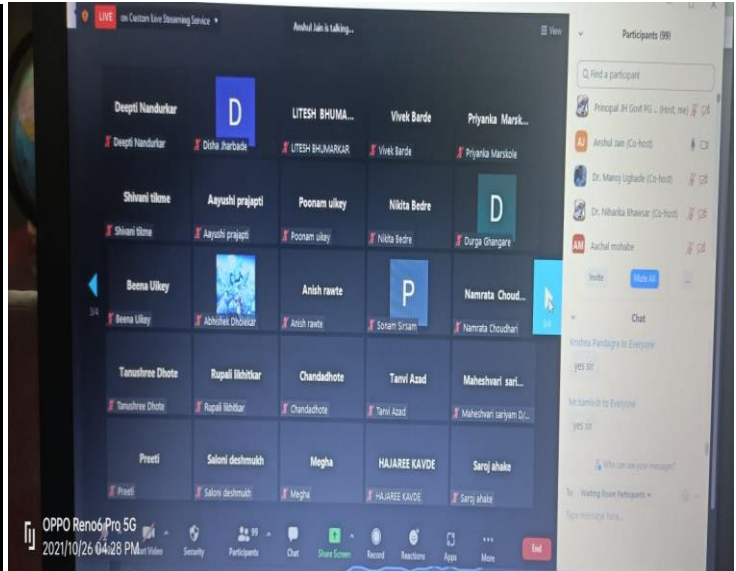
LIVE on Custom Live Streaming Service

Anshul Jain is talking...

View

Participants (99)

Find a participant

Principal JH Govt PG ... (Host, me)

Anshul Jain (Co-host)

Dr. Manoj Lighade (Co-host)

Dr. Niharika Bhawsar (Co-host)

Aachal mohabe

Invite

Mute All

...

Chat

Krishna Pandagre to Everyone

yes sir

Mr kamlesh to Everyone

yes sir

Who can see your messages?

To: Waiting Room Participants

Type message here...

Deepti Nandurkar

Deepti Nandurkar

D

Disha Jharbade

LITESH BHUMA...

LITESH BHUMARKAR

Vivek Barde

Vivek Barde

Priyanka Marsk...

Priyanka Marskole

Shivani tikme

Shivani tikme

Aayushi prajapti

Aayushi prajapti

Poonam uikey

Poonam uikey

Nikita Bedre

Nikita Bedre

D

Durga Ghangare

Beena Uikey

Beena Uikey

Abhishek Dholekar

Anish rawte

Anish rawte

P

Sonam Sirsam

Namrata Choud...

Namrata Choudhari

3/4

3/4

Tanushree Dhote

Tanushree Dhote

Rupali likhitkar

Rupali likhitkar

Chandadhote

Chandadhote

Tanvi Azad

Tanvi Azad

Maheshvari sari...

Maheshvari sariyam D/...

Preeti

Preeti

Saloni deshmukh

Saloni deshmukh

Megha

Megha

HAJAREE KAVDE

HAJAREE KAVDE

Saroj ahake

Saroj ahake

Start Video

Security

99 Participants

Chat

Share Screen

Record

Reactions

Apps

More

End

OPPO Reno6 Pro 5G
2021/10/26 04:28 PM